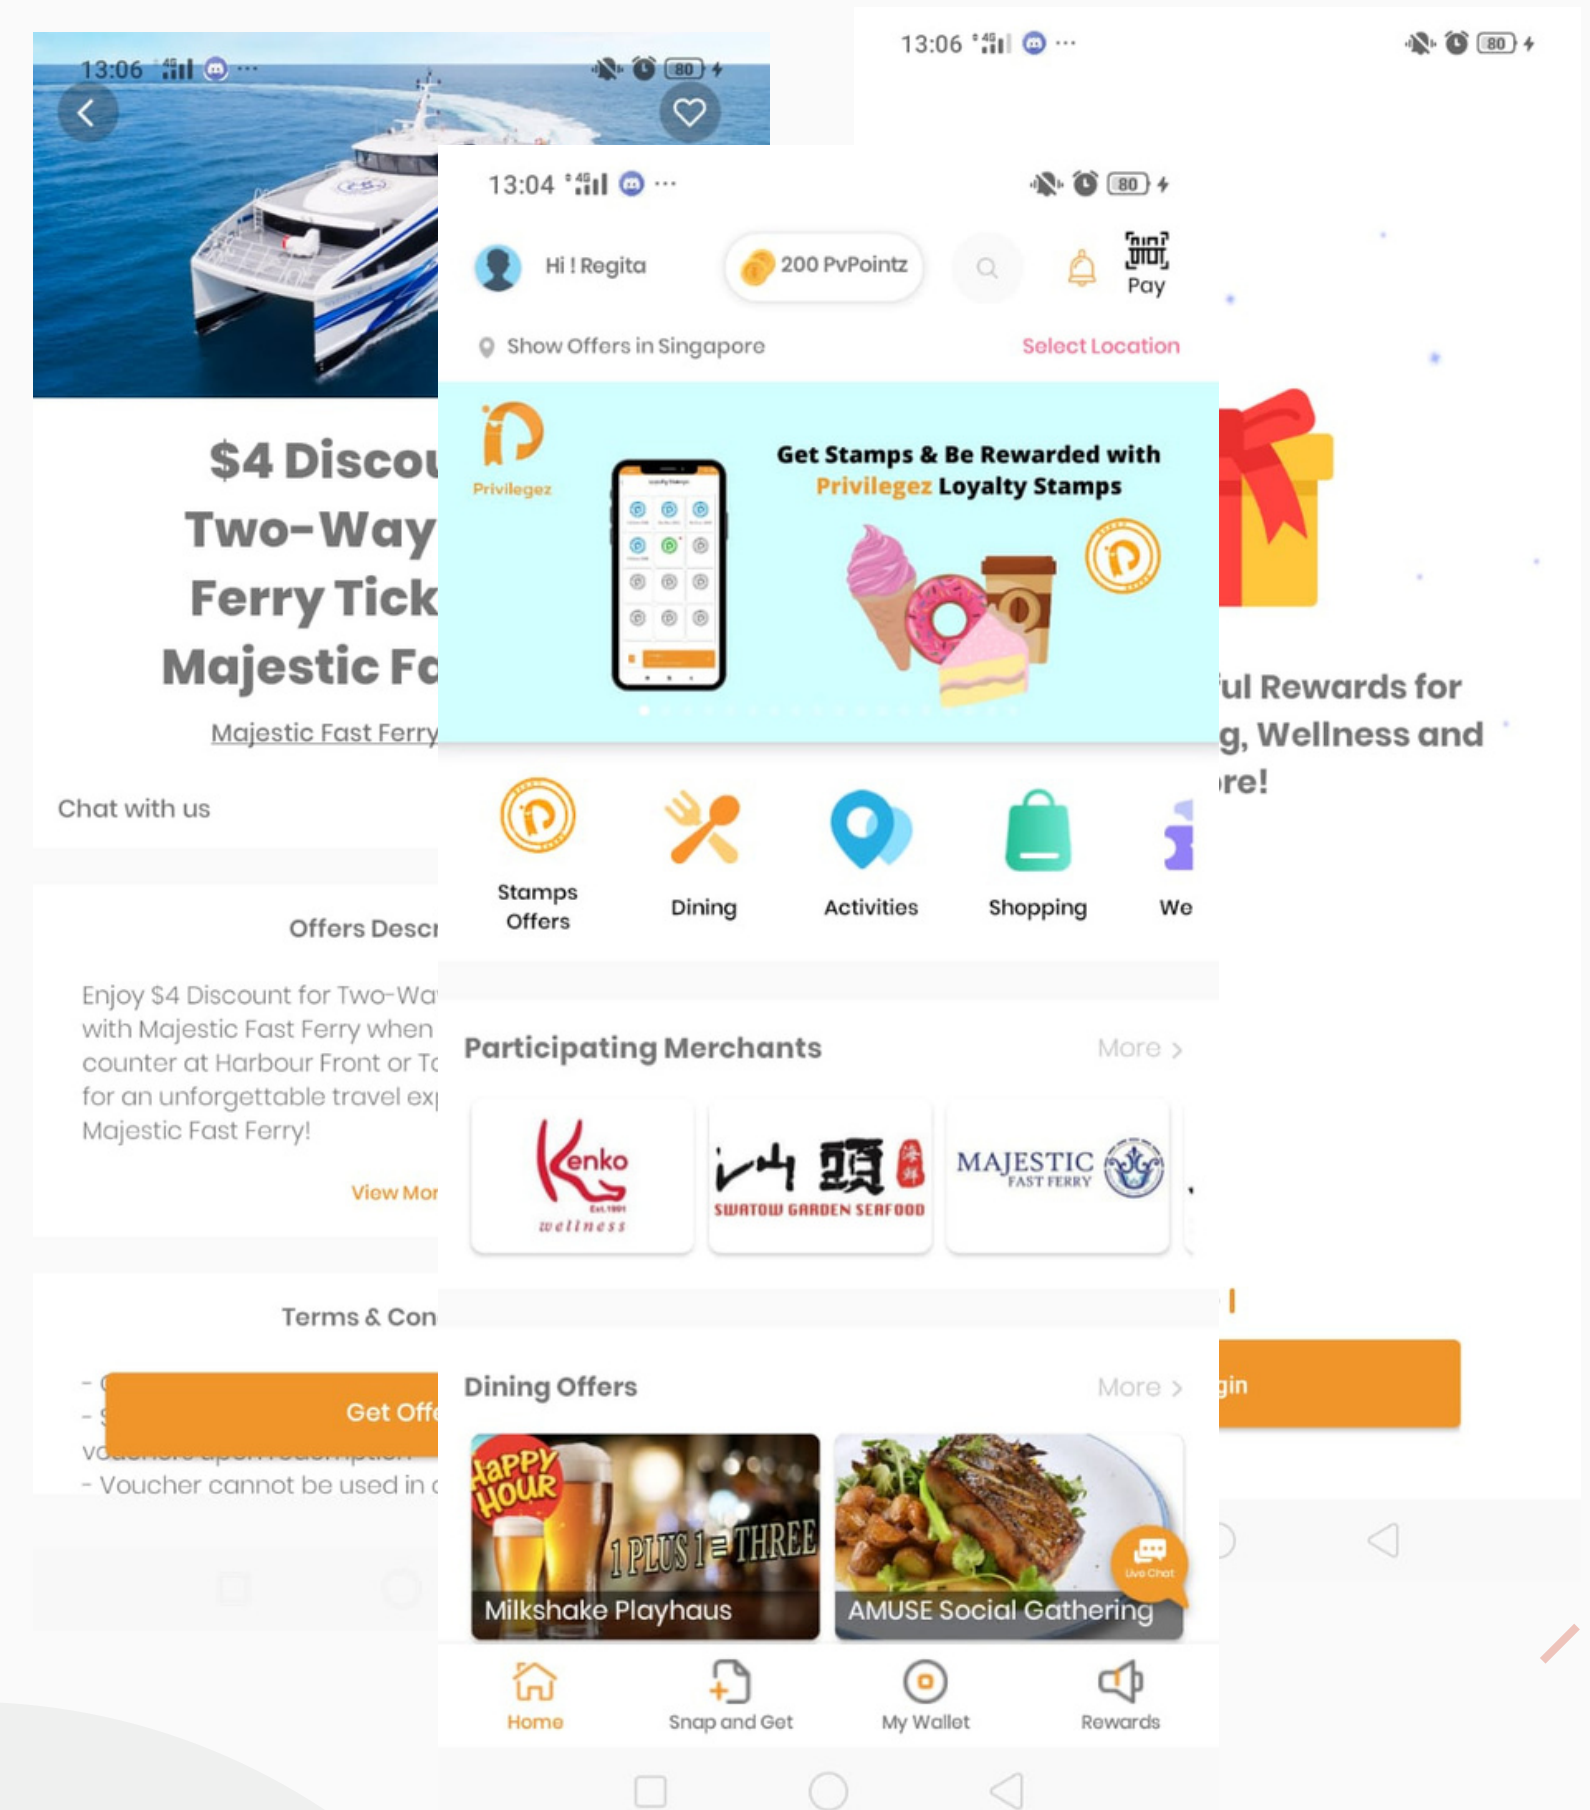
13:06 80

$4 Discou
Two-Way
Ferry Tick
Majestic Fa
Majestic Fast Ferry

Chat with us

Offers Descr

Enjoy $4 Discount for Two-Wa with Majestic Fast Ferry when counter at Harbour Front or Ta for an unforgettable travel ex Majestic Fast Ferry!

View Mor

Terms & Con

Get Offe

- Voucher cannot be used in c

13:06 80

ul Rewards for
g, Wellness and
re!

gin

13:04 80

Hi ! Regita
200 PvPointz
Pay

Show Offers in Singapore
Select Location

Privilegez
Get Stamps & Be Rewarded with Privilegez Loyalty Stamps

Stamps Offers
Dining
Activities
Shopping
We

Participating Merchants
More >

Kenko wellness
SWATOW GARDEN SEAFOOD
MAJESTIC FAST FERRY

Dining Offers
More >

HAPPY HOUR
1 PLUS 1 = THREE
Milkshake Playhaus
AMUSE Social Gathering
Live Chat

Home
Snap and Get
My Wallet
Rewards